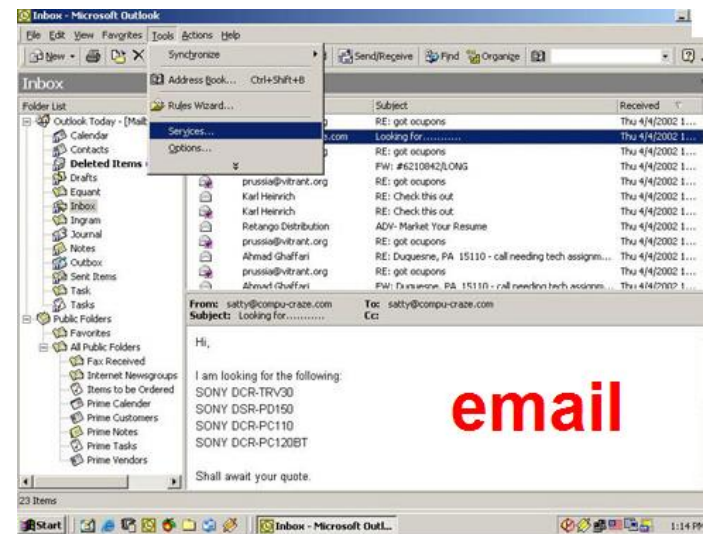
Inbox - Microsoft Outlook

File Edit View Favorites Tools Actions Help

New Send/Receive Find Organize

Inbox

Synchronize
Address Book... Ctrl+Shift+B
Rules Wizard...
Services...
Options...

Folder List
Outlook Today - [Mail
Calendar
Contacts
Deleted Items
Drafts
Equant
Inbox
Ingram
Journal
Notes
Outbox
Sent Items
Task
Tasks
Public Folders
Favorites
All Public Folders
Fax Received
Internet Newsgroups
Items to be Ordered
Prime Calender
Prime Customers
Prime Notes
Prime Tasks
Prime Vendors

| | Subject | Received |
|---|---|---|
| | RE: got ocupons | Thu 4/4/2002 1... |
| s.com | Looking for........... | Thu 4/4/2002 1... |
| | RE: got ocupons | Thu 4/4/2002 1... |
| | FW: #6210842/LONG | Thu 4/4/2002 1... |
| prussia@vitrant.org | RE: got ocupons | Thu 4/4/2002 1... |
| Karl Heinrich | RE: Check this out | Thu 4/4/2002 1... |
| Karl Heinrich | RE: Check this out | Thu 4/4/2002 1... |
| Retango Distribution | ADV- Market Your Resume | Thu 4/4/2002 1... |
| prussia@vitrant.org | RE: got ocupons | Thu 4/4/2002 1... |
| Ahmad Ghaffari | RE: Duquesne, PA 15110 - call needing tech assignm... | Thu 4/4/2002 1... |
| prussia@vitrant.org | RE: got ocupons | Thu 4/4/2002 1... |
| Ahmad Ghaffari | FW: Duquesne, PA 15110 - call needing tech assignm... | Thu 4/4/2002 1... |

From: satty@compu-craze.com To: satty@compu-craze.com
Subject: Looking for........... Cc:

Hi,

I am looking for the following:
SONY DCR-TRV30
SONY DSR-PD150
SONY DCR-PC110
SONY DCR-PC120BT

Shall await your quote.

email

23 Items

Start Inbox - Microsoft Outl... 1:14 PM